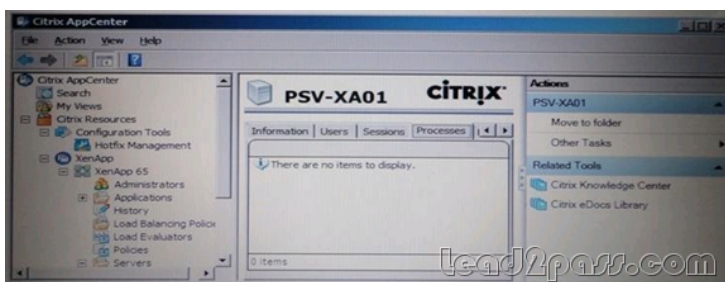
Citrix AppCenter

File Action View Help

Citrix AppCenter
Search
My Views
Citrix Resources
Configuration Tools
Hotfix Management
XenApp
XenApp 65
Administrators
Applications
History
Load Balancing Polic
Load Evaluators
Policies
Servers

PSV-XA01

CITRIX

Information | Users | Sessions | Processes

There are no items to display.

0 items

Actions
PSV-XA01
Move to folder
Other Tasks
Related Tools
Citrix Knowledge Center
Citrix eDocs Library

lead2pass.com